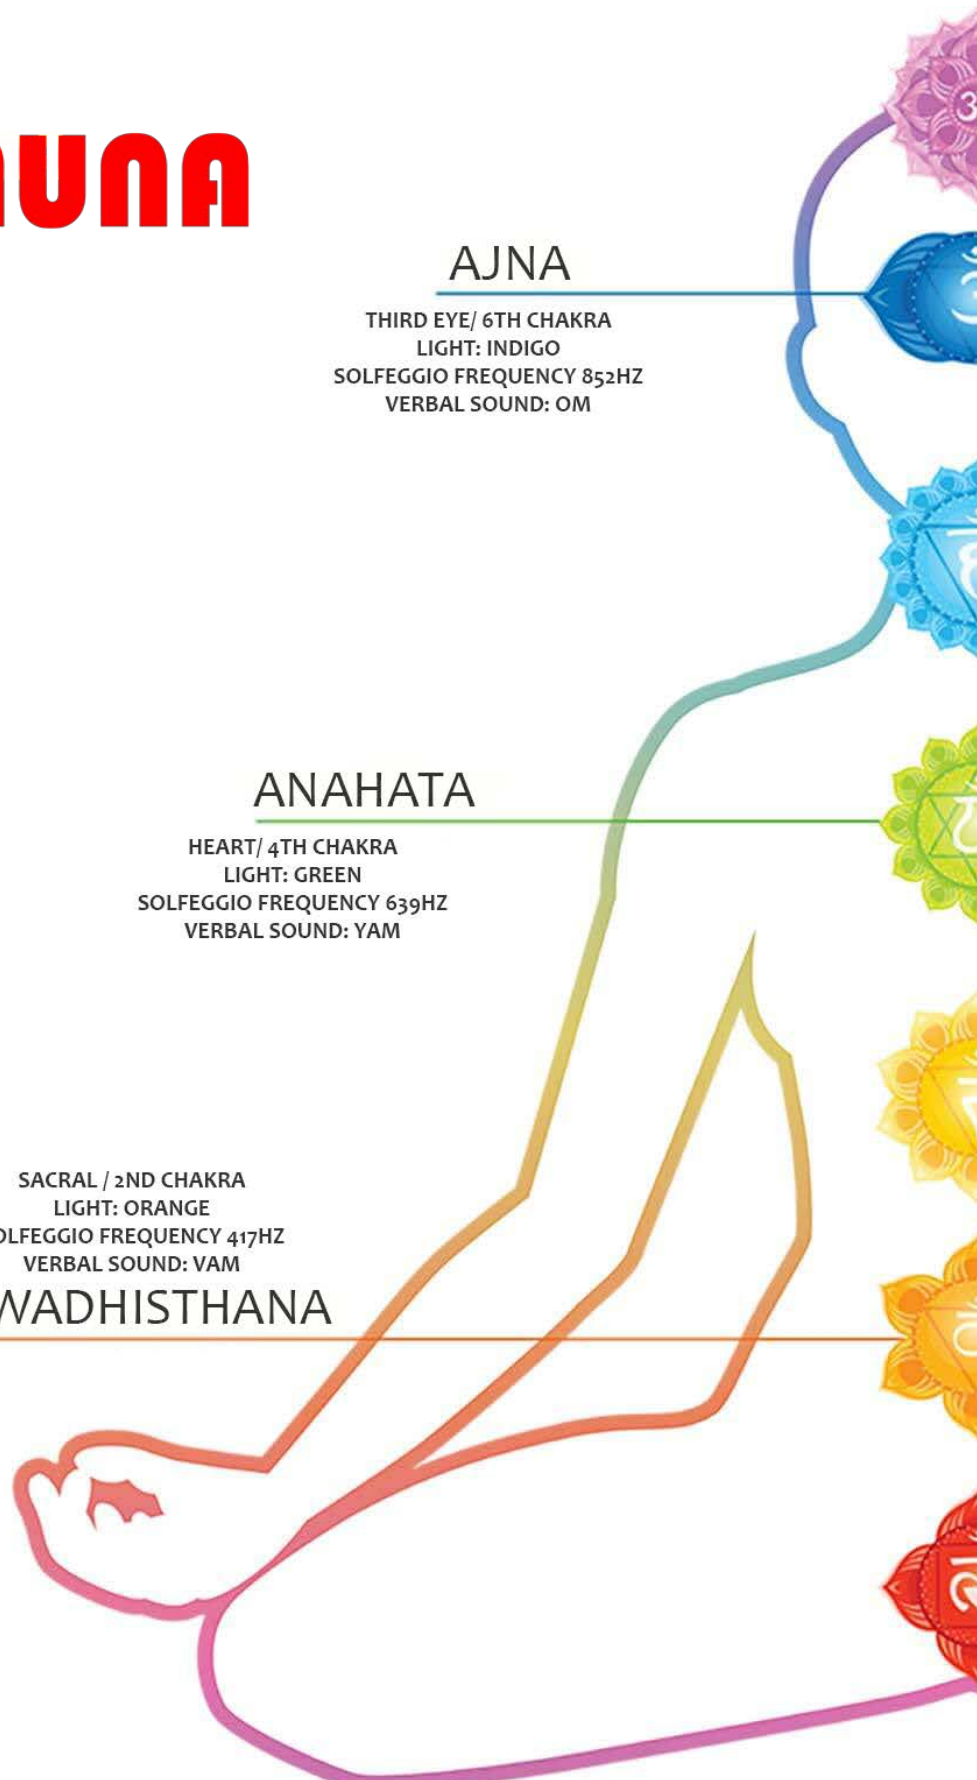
UNA

AJNA

THIRD EYE/ 6TH CHAKRA
LIGHT: INDIGO
SOLFEGGIO FREQUENCY 852HZ
VERBAL SOUND: OM

ANAHATA

HEART/ 4TH CHAKRA
LIGHT: GREEN
SOLFEGGIO FREQUENCY 639HZ
VERBAL SOUND: YAM

SACRAL / 2ND CHAKRA
LIGHT: ORANGE
OLFEGGIO FREQUENCY 417HZ
VERBAL SOUND: VAM
WADHISTHANA